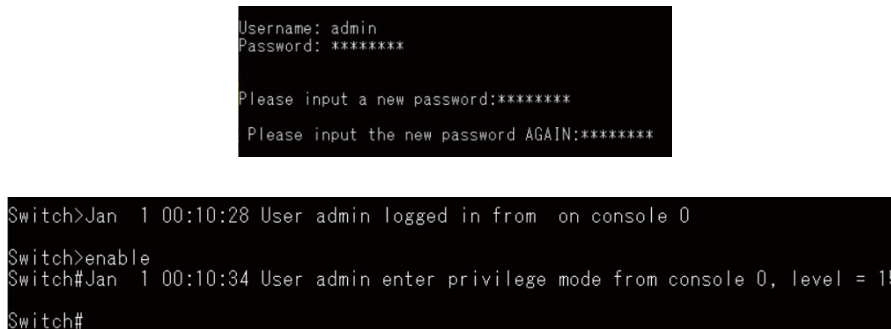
Username: admin
Password: ********

Please input a new password:********

Please input the new password AGAIN:********

Switch>Jan  1 00:10:28 User admin logged in from  on console 0

Switch>enable
Switch#Jan  1 00:10:34 User admin enter privilege mode from console 0, level = 15

Switch#